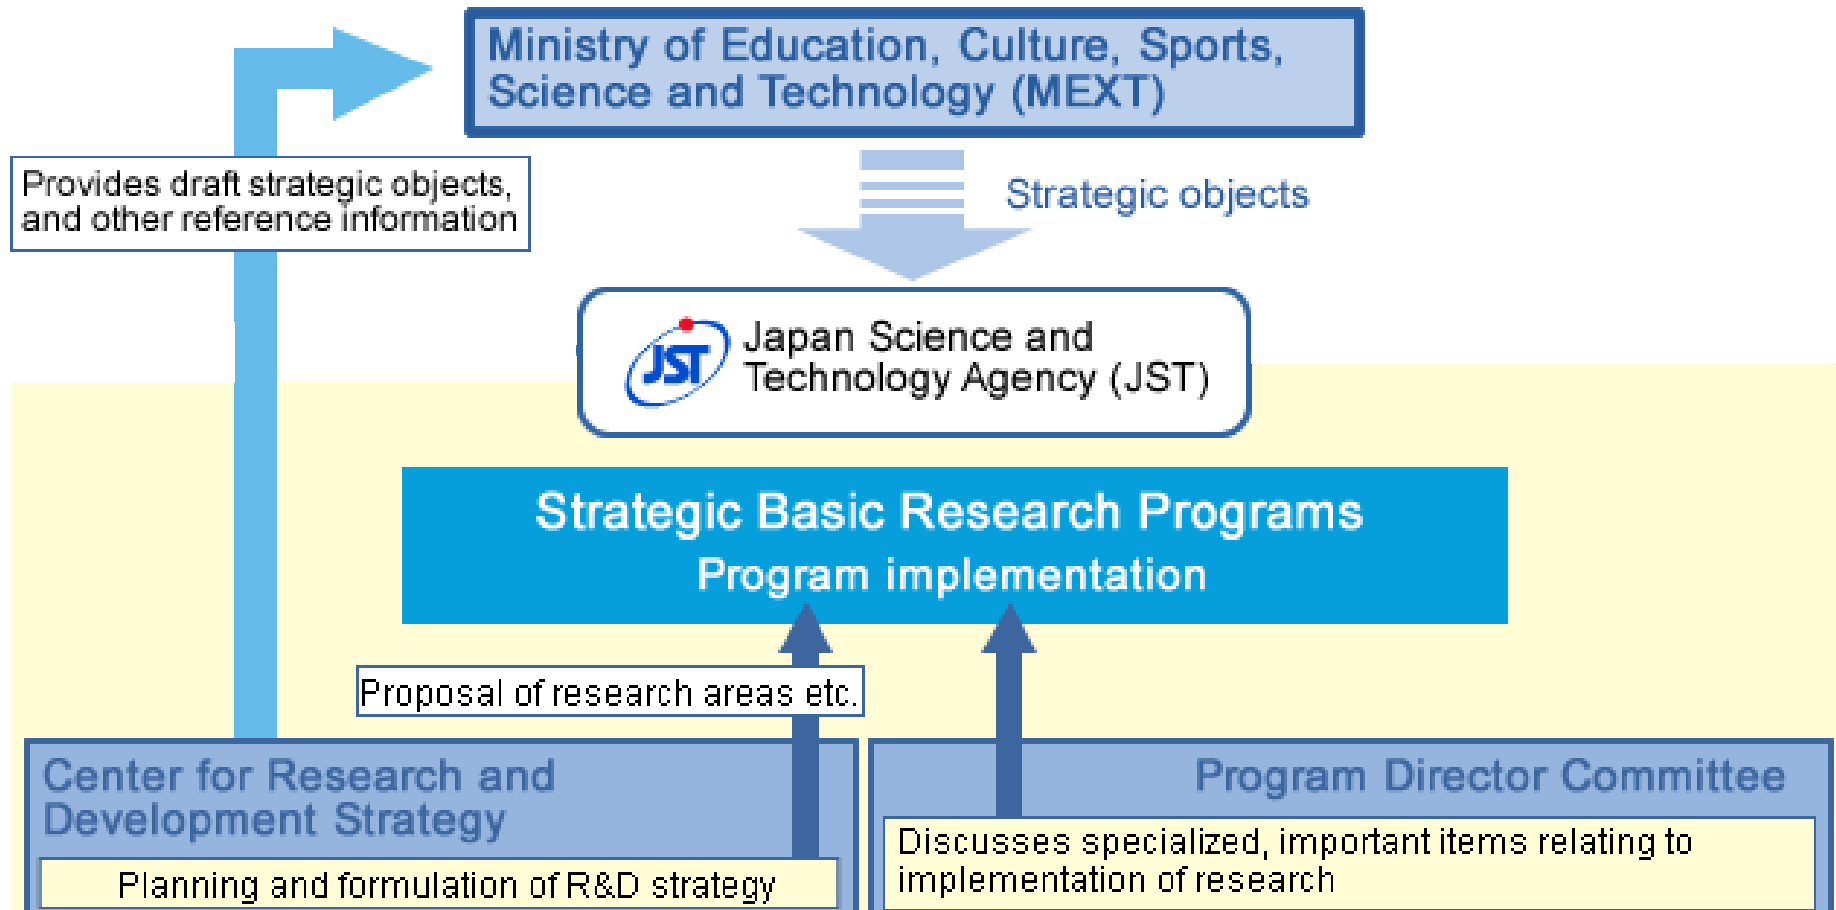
Ministry of Education, Culture, Sports, Science and Technology (MEXT)

Provides draft strategic objects, and other reference information

Strategic objects

JST

Japan Science and Technology Agency (JST)

Strategic Basic Research Programs
Program implementation

Proposal of research areas etc.

Center for Research and Development Strategy

Planning and formulation of R&D strategy

Program Director Committee

Discusses specialized, important items relating to implementation of research